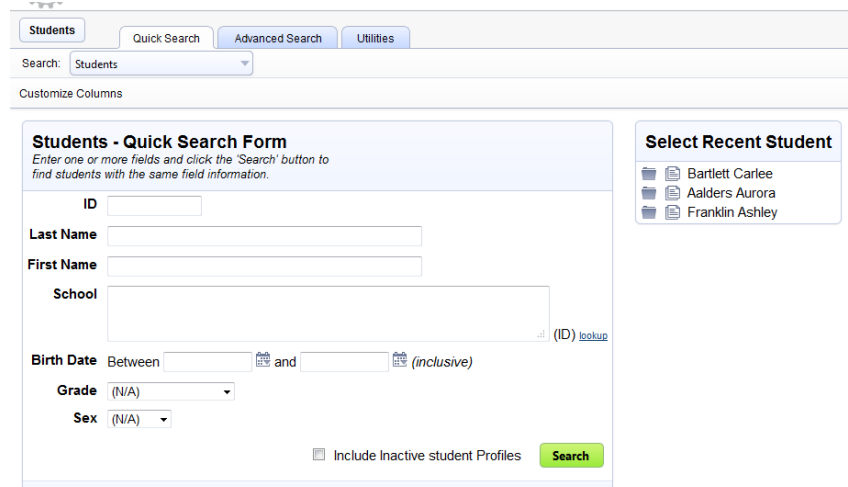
Students

Quick Search Advanced Search Utilities

Search: Students

Customize Columns

Students - Quick Search Form

Enter one or more fields and click the 'Search' button to find students with the same field information.

ID

Last Name

First Name

School

(ID) lookup

Birth Date Between and (inclusive)

Grade (N/A)

Sex (N/A)

Include Inactive student Profiles

Search

Select Recent Student

Bartlett Carlee

Aalders Aurora

Franklin Ashley